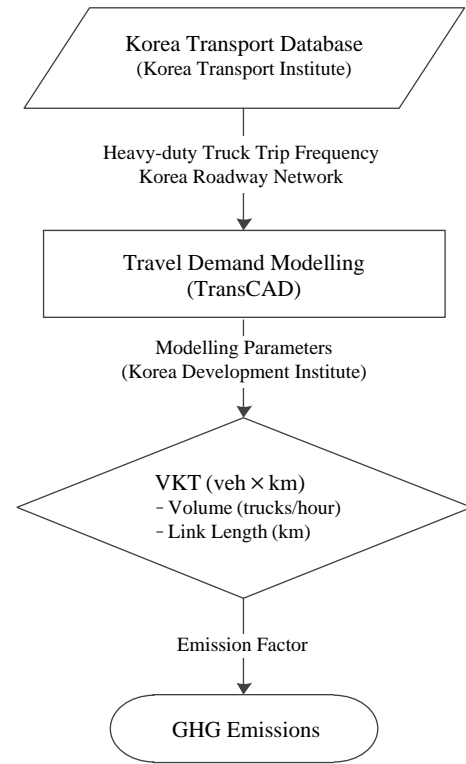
Korea Transport Database
(Korea Transport Institute)

Heavy-duty Truck Trip Frequency
Korea Roadway Network

Travel Demand Modelling
(TransCAD)

Modelling Parameters
(Korea Development Institute)

VKT (veh × km)
- Volume (trucks/hour)
- Link Length (km)

Emission Factor

GHG Emissions